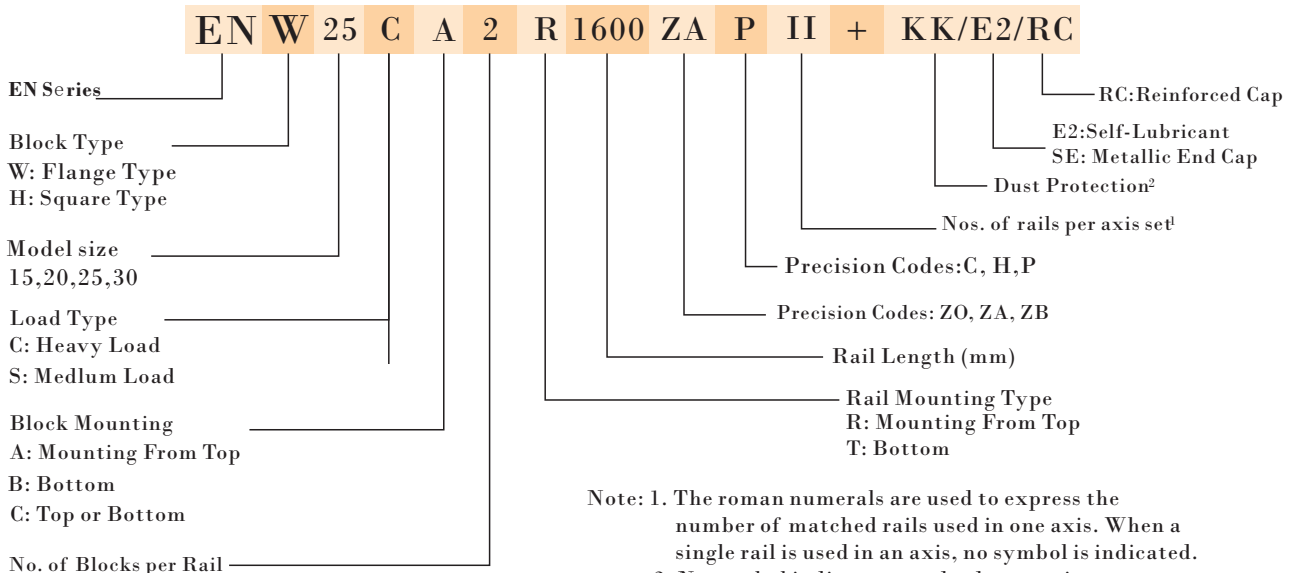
EN W 25 C A 2 R 1600 ZA P II + KK/E2/RC

EN Series

Block Type
W: Flange Type
H: Square Type

Model size
15,20,25,30

Load Type
C: Heavy Load
S: Medlum Load

Block Mounting
A: Mounting From Top
B: Bottom
C: Top or Bottom

No. of Blocks per Rail

RC:Reinforced Cap

E2:Self-Lubricant
SE: Metallic End Cap

Dust Protection$^2$

Nos. of rails per axis set$^1$

Precision Codes:C, H,P

Precision Codes: ZO, ZA, ZB

Rail Length (mm)

Rail Mounting Type
R: Mounting From Top
T: Bottom

Note: 1. The roman numerals are used to express the number of matched rails used in one axis. When a single rail is used in an axis, no symbol is indicated.
2. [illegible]